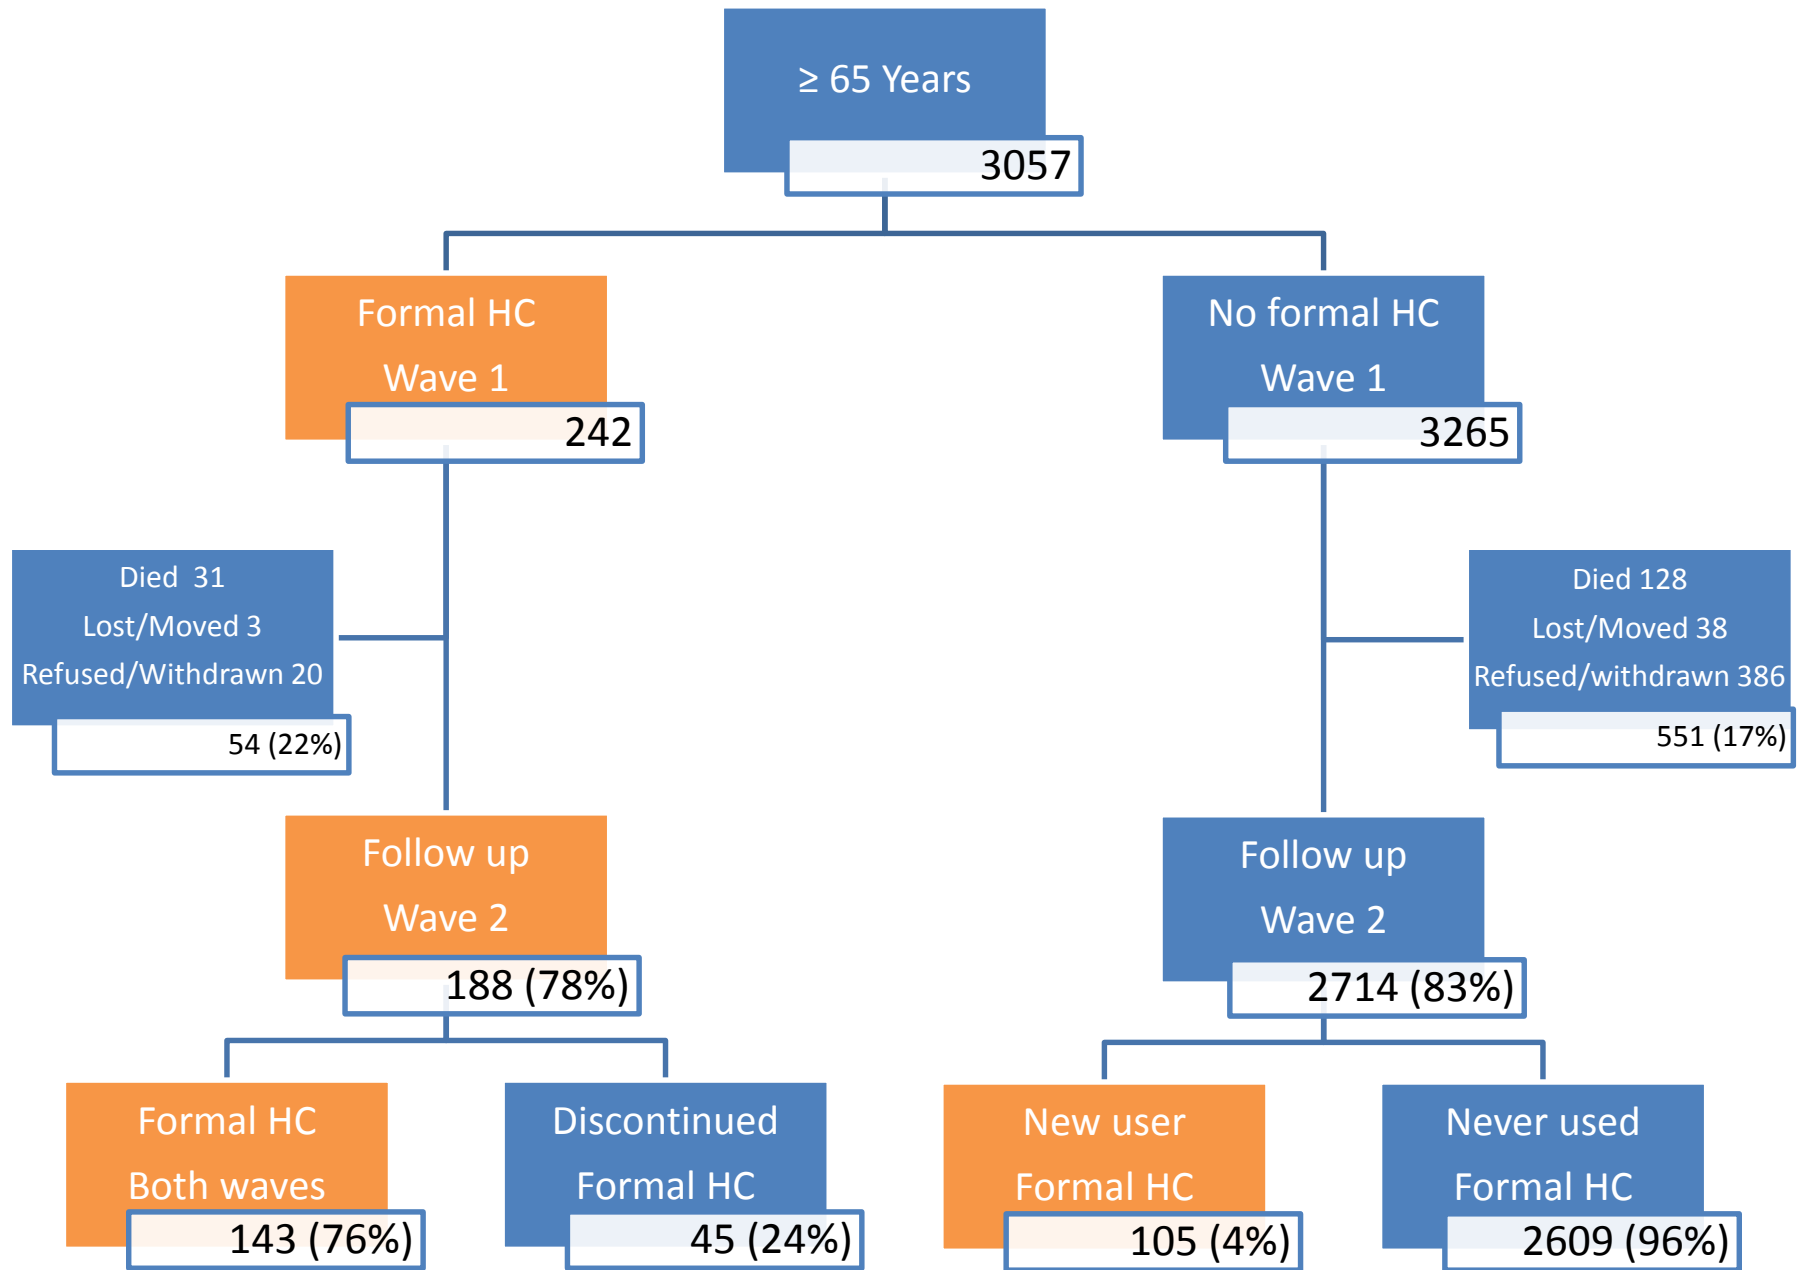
≥ 65 Years
3057

Formal HC
Wave 1
242

No formal HC
Wave 1
3265

Died 31
Lost/Moved 3
Refused/Withdrawn 20
54 (22%)

Died 128
Lost/Moved 38
Refused/withdrawn 386
551 (17%)

Follow up
Wave 2
188 (78%)

Follow up
Wave 2
2714 (83%)

Formal HC
Both waves
143 (76%)

Discontinued
Formal HC
45 (24%)

New user
Formal HC
105 (4%)

Never used
Formal HC
2609 (96%)